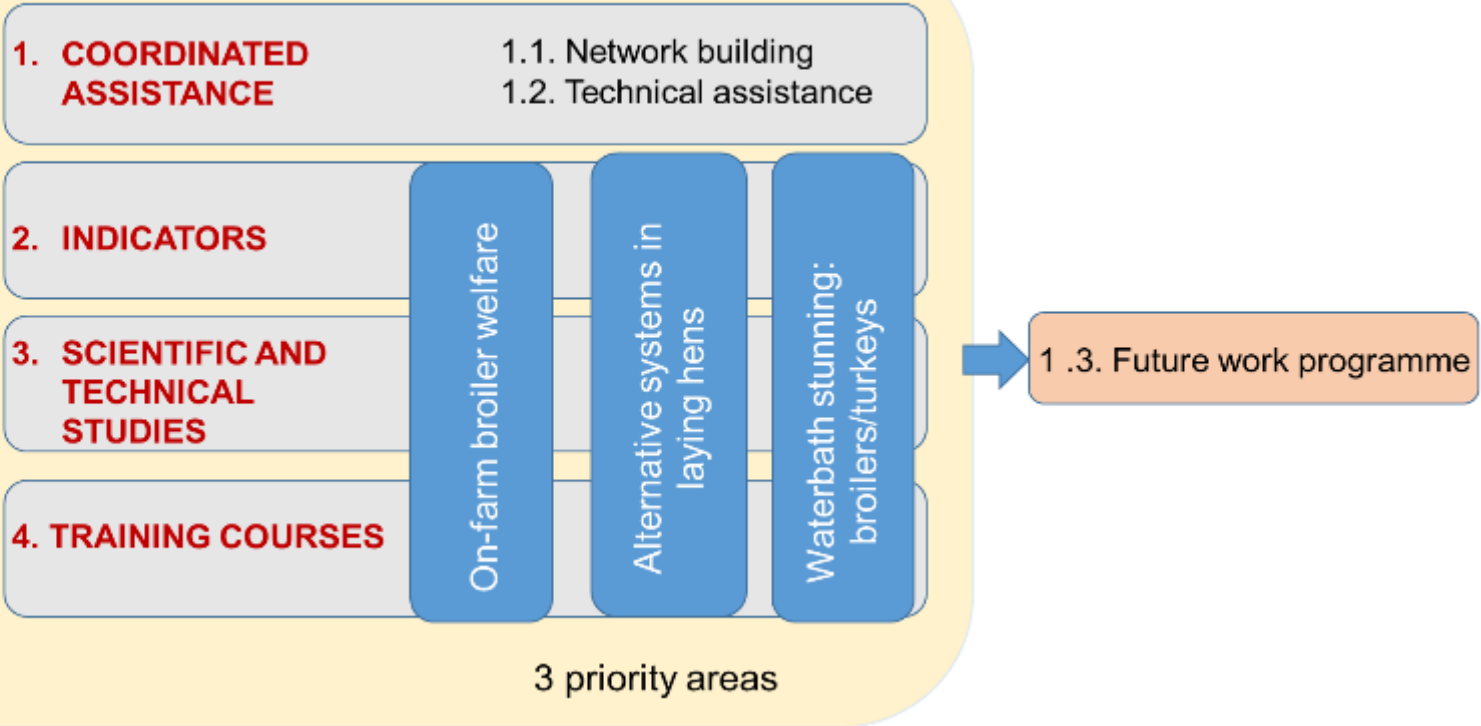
1. COORDINATED ASSISTANCE

1.1. Network building
1.2. Technical assistance

2. INDICATORS

3. SCIENTIFIC AND TECHNICAL STUDIES

4. TRAINING COURSES

On-farm broiler welfare

Alternative systems in laying hens

Waterbath stunning: broilers/turkeys

1 .3. Future work programme

3 priority areas